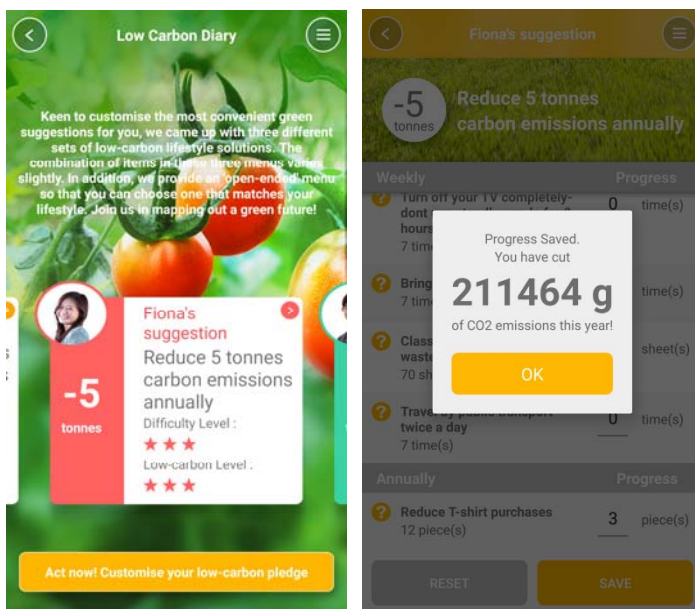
Low Carbon Diary

Keen to customise the most convenient green suggestions for you, we came up with three different sets of low-carbon lifestyle solutions. The combination of items in these three menus varies slightly. In addition, we provide an 'open-ended' menu so that you can choose one that matches your lifestyle. Join us in mapping out a green future!

-5
tonnes

Fiona's suggestion
Reduce 5 tonnes carbon emissions annually
Difficulty Level :
★★★
Low-carbon Level :
★★★

Act now! Customise your low-carbon pledge

Fiona's suggestion

-5
tonnes
Reduce 5 tonnes carbon emissions annually

Weekly
Progress

Turn off your TV completely- dont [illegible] hours
7 time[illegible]
0
time(s)

Bring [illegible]
7 tim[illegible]
time(s)

Class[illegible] waste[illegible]
70 sh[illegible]
sheet(s)

Travel by public transport twice a day
7 time(s)
0
time(s)

Progress Saved.
You have cut
211464 g
of CO2 emissions this year!
OK

Annually
Progress

Reduce T-shirt purchases
12 piece(s)
3
piece(s)

RESET
SAVE